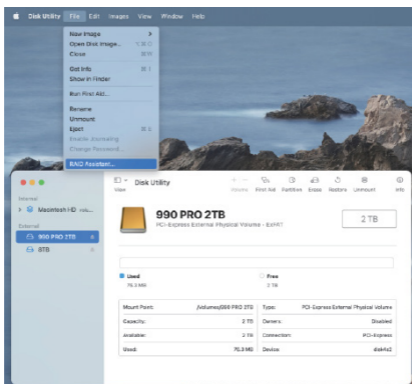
Disk Utility File Edit Images View Window Help

New Image
Open Disk Image...
Close

Get Info
Show in Finder

Run First Aid...

Rename
Unmount
Eject
Enable Journaling
Change Password...

RAID Assistant...

Internal
Macintosh HD
External
990 PRO 2TB
8TB

View
Disk Utility
Volume
First Aid
Partition
Erase
Restore
Unmount
Info

990 PRO 2TB
PCI-Express External Physical Volume • ExFAT
2 TB

Used
76.3 MB
Free
2 TB

| Mount Point: | /Volumes/990 PRO 2TB | Type: | PCI-Express External Physical Volume |
|---|---|---|---|
| Capacity: | 2 TB | Owners: | Disabled |
| Available: | 2 TB | Connection: | PCI-Express |
| Used: | 76.3 MB | Device: | disk4s2 |